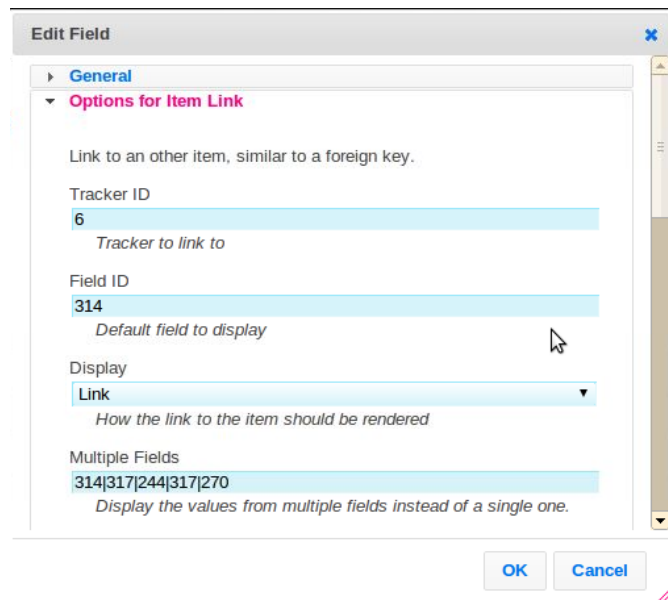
Edit Field

General

Options for Item Link

Link to an other item, similar to a foreign key.

Tracker ID
6
Tracker to link to

Field ID
314
Default field to display

Display
Link
How the link to the item should be rendered

Multiple Fields
314|317|244|317|270
Display the values from multiple fields instead of a single one.

OK
Cancel